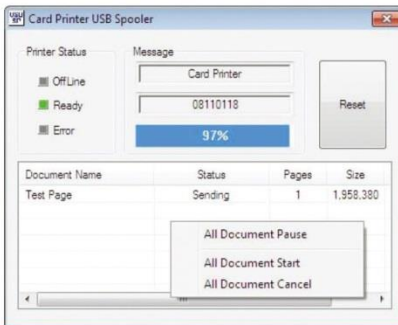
Card Printer USB Spooler

Printer Status

OffLine

Ready

Error

Message

Card Printer

08110118

97%

Reset

| Document Name | Status | Pages | Size |
|---|---|---|---|
| Test Page | Sending | 1 | 1,958,380 |

All Document Pause

All Document Start

All Document Cancel